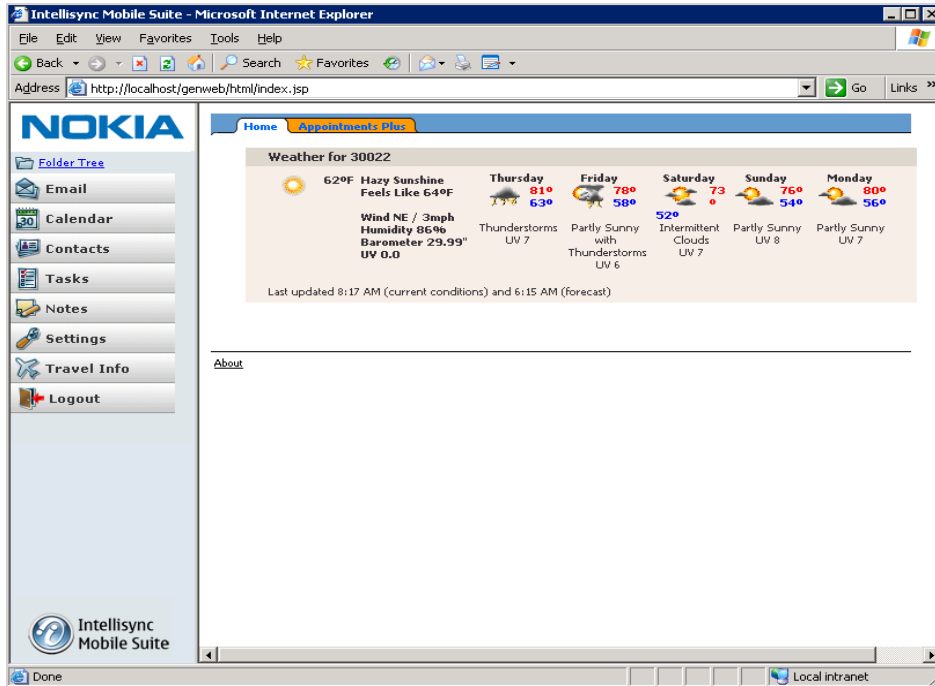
Intellisync Mobile Suite - Microsoft Internet Explorer

File Edit View Favorites Tools Help

Back Search Favorites

Address http://localhost/genweb/html/index.jsp Go Links

NOKIA

Folder Tree
Email
Calendar
Contacts
Tasks
Notes
Settings
Travel Info
Logout

Intellisync Mobile Suite

Home | Appointments Plus

Weather for 30022

62ºF Hazy Sunshine
Feels Like 64ºF

Wind NE / 3mph
Humidity 86%
Barometer 29.99"
UV 0.0

| Thursday | Friday | Saturday | Sunday | Monday |
|---|---|---|---|---|
| 81º 63º | 78º 58º | 73º 52º | 76º 54º | 80º 56º |
| Thunderstorms UV 7 | Partly Sunny with Thunderstorms UV 6 | Intermittent Clouds UV 7 | Partly Sunny UV 8 | Partly Sunny UV 7 |

Last updated 8:17 AM (current conditions) and 6:15 AM (forecast)

About

Done Local intranet